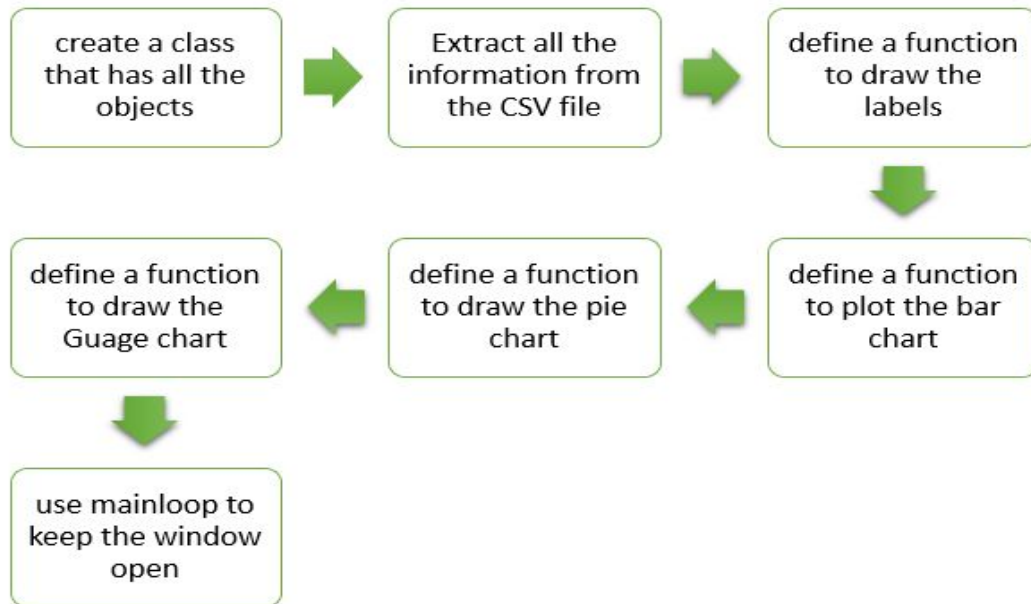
create a class that has all the objects

Extract all the information from the CSV file

define a function to draw the labels

define a function to plot the bar chart

define a function to draw the pie chart

define a function to draw the Guage chart

use mainloop to keep the window open